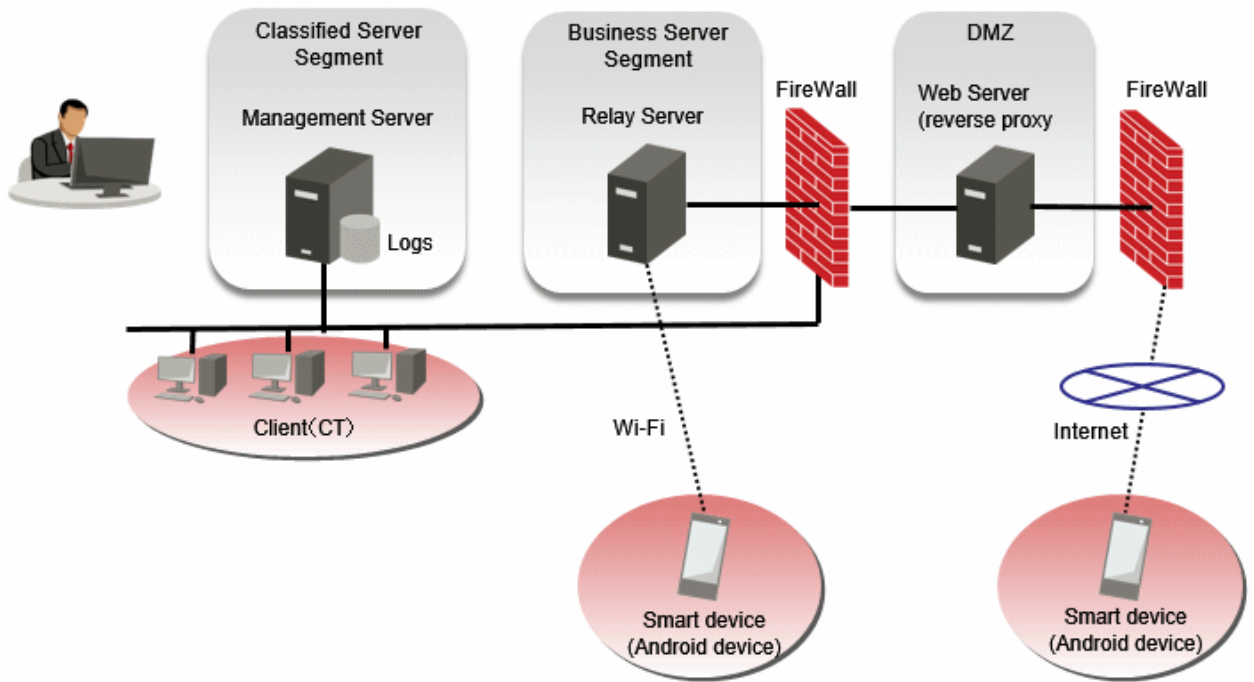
Classified Server Segment

Management Server

Logs

Business Server Segment

Relay Server

FireWall

DMZ

Web Server (reverse proxy

FireWall

Client（CT）

Wi-Fi

Internet

Smart device (Android device)

Smart device (Android device)